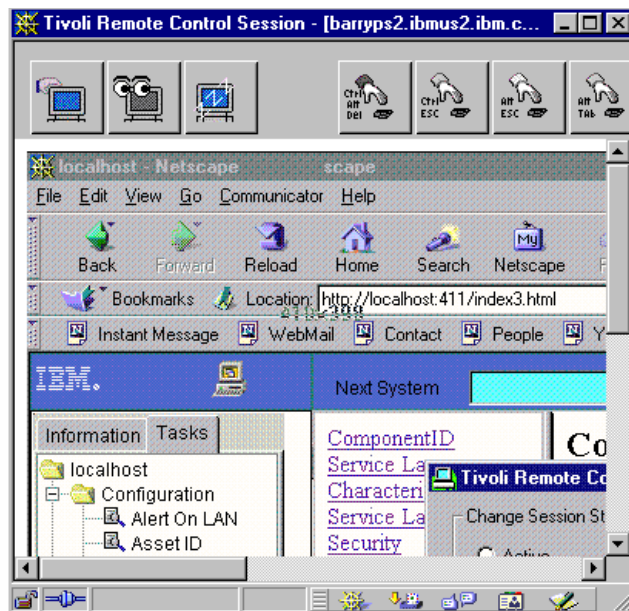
Tivoli Remote Control Session - [barryps2.ibmus2.ibm.c...

Ctrl Alt Del
Ctrl ESC
Alt ESC
Alt TAb

localhost - Netscape scape

File Edit View Go Communicator Help

Back Forward Reload Home Search Netscape

Bookmarks Location: http://localhost:411/index3.html

Instant Message WebMail Contact People Y

IBM.

Next System

Information Tasks

localhost
Configuration
Alert On LAN
Asset ID

ComponentID
Service La
Characteri
Service La
Security

Co

Tivoli Remote Co

Change Session St

Active